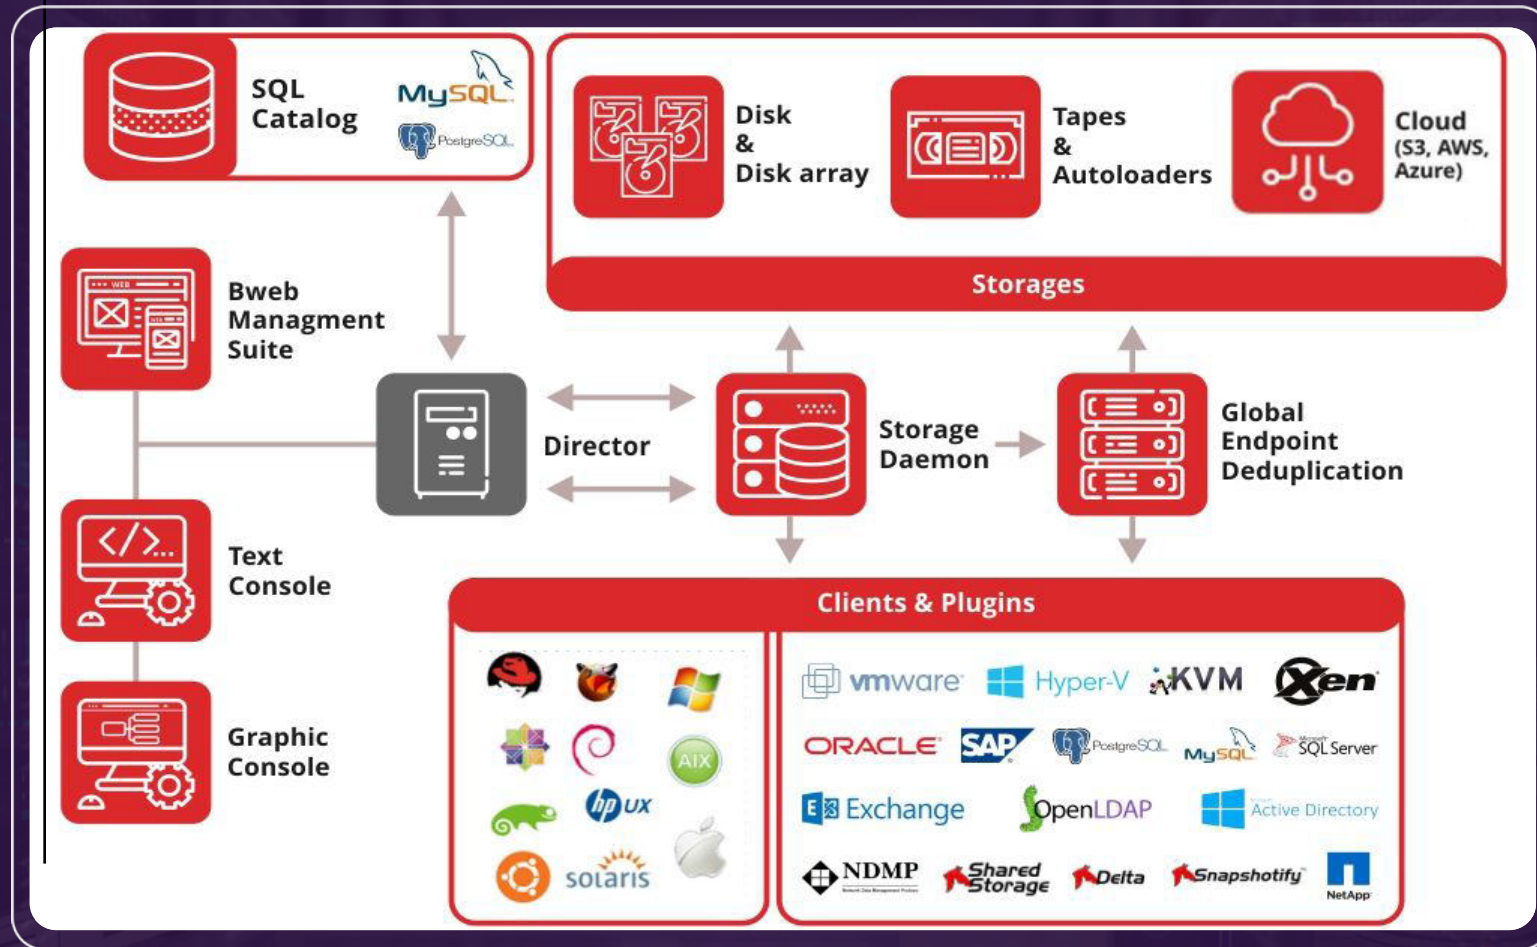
SQL Catalog

MySQL

PostgreSQL

Disk & Disk array

Tapes & Autoloaders

Cloud (S3, AWS, Azure)

Storages

Bweb Managment Suite

Director

Storage Daemon

Global Endpoint Deduplication

Text Console

Graphic Console

Clients & Plugins

AIX

hp UX

solaris

vmware

Hyper-V

KVM

Xen

ORACLE

SAP

PostgreSQL

MySQL

SQL Server

Exchange

OpenLDAP

Active Directory

NDMP

Shared Storage

Delta

Snapshotify

NetApp